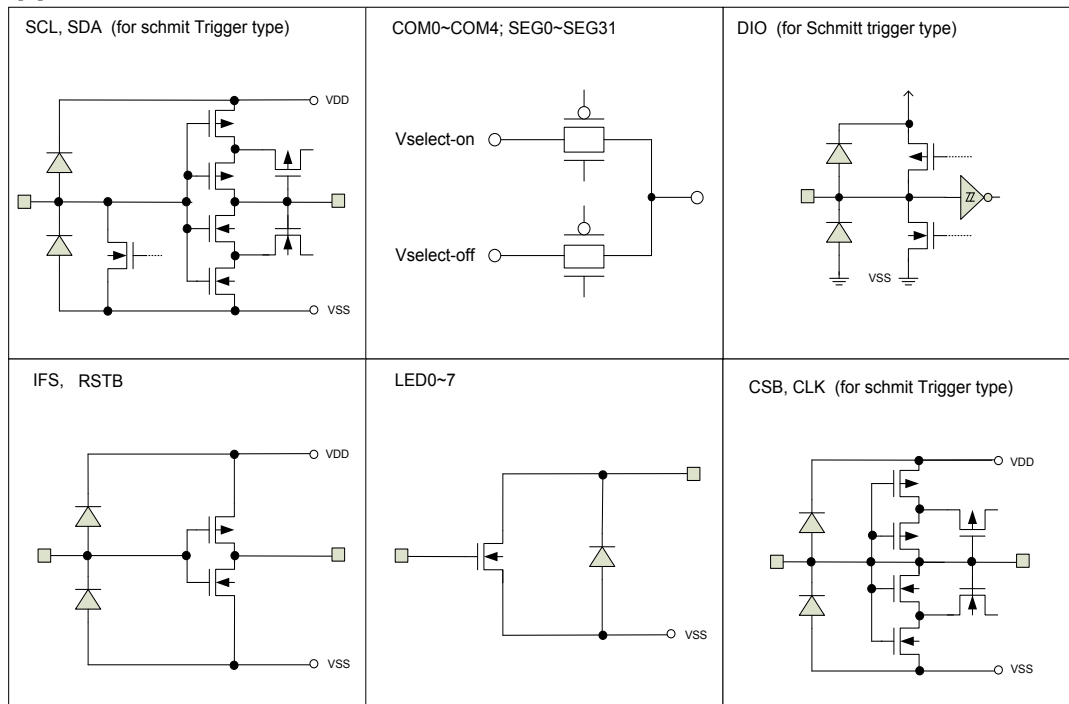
| SCL, SDA (for schmit Trigger type) | COM0~COM4; SEG0~SEG31 | DIO (for Schmitt trigger type) |
|---|---|---|
| VDD VSS | Vselect-on Vselect-off | VSS |
| IFS, RSTB | LED0~7 | CSB, CLK (for schmit Trigger type) |
| VDD VSS | VSS | VDD VSS |